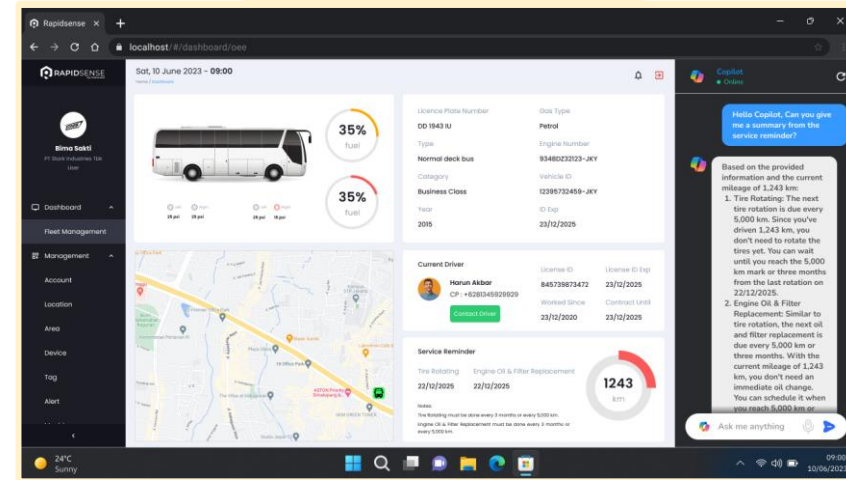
Rapidsense ×

localhost/#/dashboard/oee

RAPIDSENSE

Sat, 10 June 2023 - 09:00

Home / Dashboard

Bima Sakti
PT Sakti Industries Tbk
User

Dashboard

Fleet Management

Management

Account

Location

Area

Device

Tag

Alert

35%
fuel

35%
fuel

28 psi 28 psi 28 psi 18 psi

Licence Plate Number
DD 1943 IU

Gas Type
Petrol

Type
Normal deck bus

Engine Number
9348DZ32123-JKY

Category
Business Class

Vehicle ID
12395732459-JKY

Year
2015

ID Exp
23/12/2025

Current Driver

Harun Akbar
CP : +6281345929929

Contact Driver

License ID
845739873472

License ID Exp
23/12/2025

Worked Since
23/12/2020

Contract Until
23/12/2025

Service Reminder

Tire Rotating
22/12/2025

Engine Oil & Filter Replacement
22/12/2025

1243
km

Notes:
Tire Rotating must be done every 3 months or every 5,000 km.
Engine Oil & Filter Replacement must be done every 3 months or every 5,000 km.

Copilot
• Online

Hello Copilot, Can you give me a summary from the service reminder?

Based on the provided information and the current mileage of 1,243 km:
1. Tire Rotating: The next tire rotation is due every 5,000 km. Since you've driven 1,243 km, you don't need to rotate the tires yet. You can wait until you reach the 5,000 km mark or three months from the last rotation on 22/12/2025.
2. Engine Oil & Filter Replacement: Similar to tire rotation, the next oil and filter replacement is due every 5,000 km or three months. With the current mileage of 1,243 km, you don't need an immediate oil change. You can schedule it when you reach 5,000 km or

Ask me anything

24°C
Sunny

09:00
10/06/2023